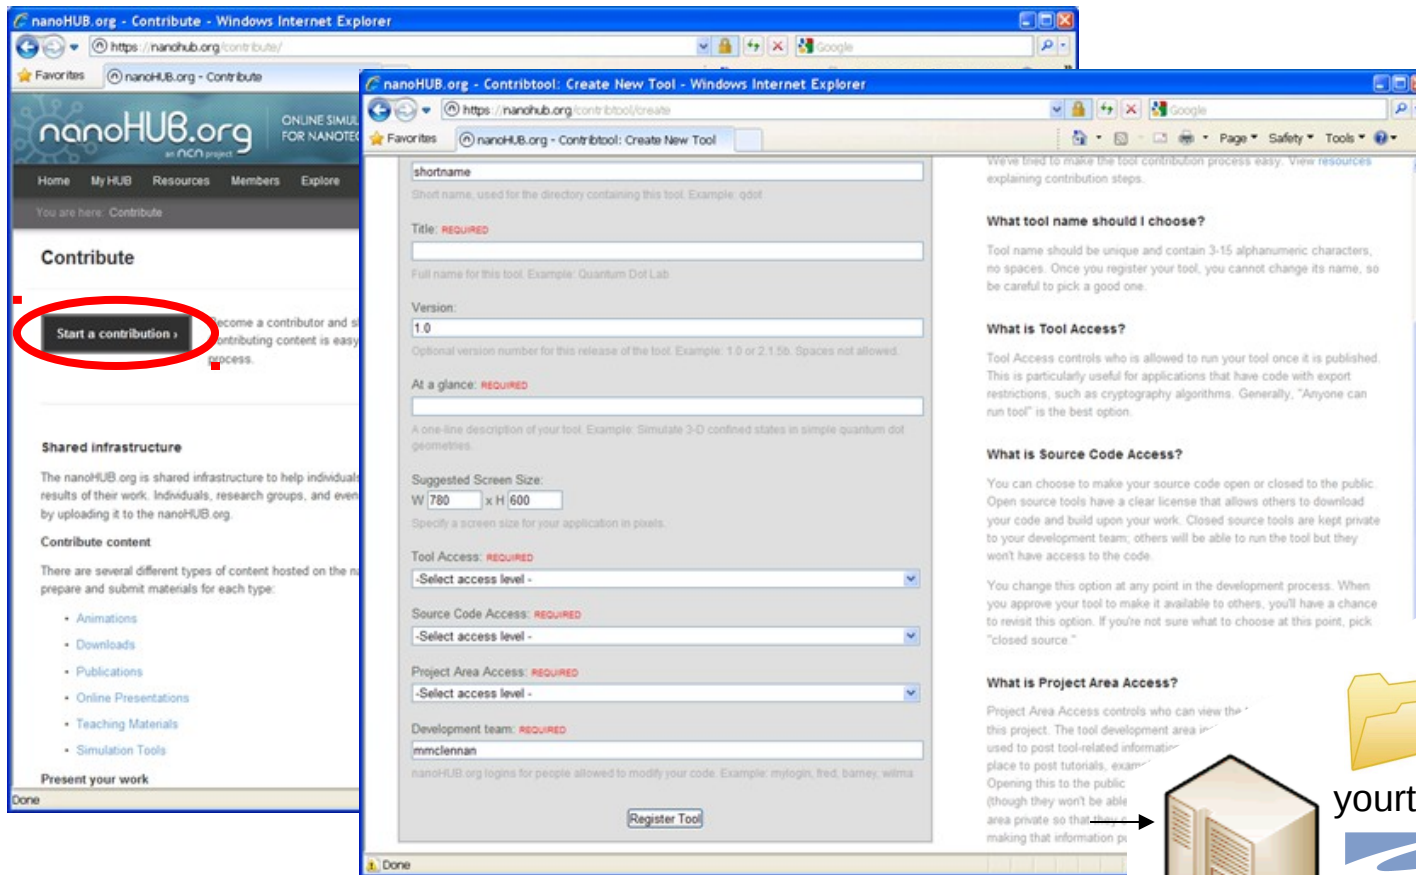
nanoHUB.org - Contribute - Windows Internet Explorer

https://nanohub.org/contribute/

Google

Favorites

nanoHUB.org - Contribute

nanoHUB.org

an NCN project

ONLINE SIMUL FOR NANOTEC

Home My HUB Resources Members Explore

You are here: Contribute

Contribute

Start a contribution ›

Become a contributor and s contributing content is easy process.

Shared infrastructure

The nanoHUB.org is shared infrastructure to help individuals results of their work. Individuals, research groups, and even by uploading it to the nanoHUB.org.

Contribute content

There are several different types of content hosted on the n prepare and submit materials for each type:

• Animations
• Downloads
• Publications
• Online Presentations
• Teaching Materials
• Simulation Tools

Present your work

Done

nanoHUB.org - Contribtool: Create New Tool - Windows Internet Explorer

https://nanohub.org/contribtool/create

Google

Favorites

nanoHUB.org - Contribtool: Create New Tool

Page Safety Tools

shortname

Short name, used for the directory containing this tool. Example: qdot

Title: REQUIRED

Full name for this tool. Example: Quantum Dot Lab

Version:

1.0

Optional version number for this release of the tool. Example: 1.0 or 2.1.5b. Spaces not allowed.

At a glance: REQUIRED

A one-line description of your tool. Example: Simulate 3-D confined states in simple quantum dot geometries.

Suggested Screen Size:

W 780 x H 600

Specify a screen size for your application in pixels.

Tool Access: REQUIRED

-Select access level -

Source Code Access: REQUIRED

-Select access level -

Project Area Access: REQUIRED

-Select access level -

Development team: REQUIRED

mmclennan

nanoHUB.org logins for people allowed to modify your code. Example: mylogin, fred, barney, wilma

Register Tool

We've tried to make the tool contribution process easy. View resources explaining contribution steps.

What tool name should I choose?

Tool name should be unique and contain 3-15 alphanumeric characters, no spaces. Once you register your tool, you cannot change its name, so be careful to pick a good one.

What is Tool Access?

Tool Access controls who is allowed to run your tool once it is published. This is particularly useful for applications that have code with export restrictions, such as cryptography algorithms. Generally, "Anyone can run tool" is the best option.

What is Source Code Access?

You can choose to make your source code open or closed to the public. Open source tools have a clear license that allows others to download your code and build upon your work. Closed source tools are kept private to your development team; others will be able to run the tool but they won't have access to the code.

You change this option at any point in the development process. When you approve your tool to make it available to others, you'll have a chance to revisit this option. If you're not sure what to choose at this point, pick "closed source."

What is Project Area Access?

Project Area Access controls who can view the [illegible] this project. The tool development area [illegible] used to post tool-related informatio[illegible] place to post tutorials, exam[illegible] Opening this to the public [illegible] (though they won't be able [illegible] area private so that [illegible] making that information pu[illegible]

Done

yourt